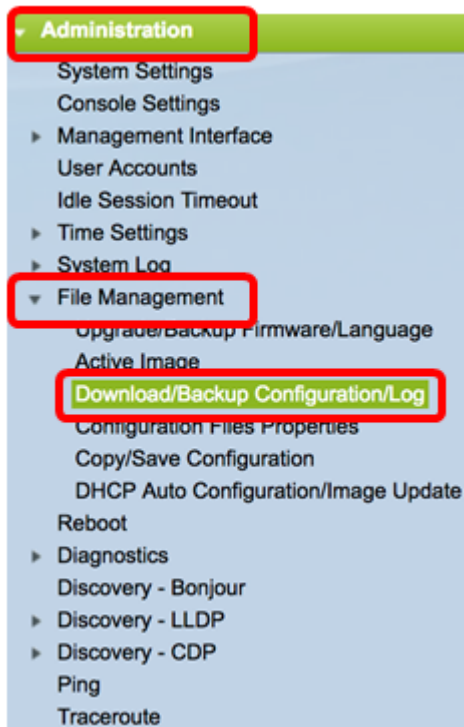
Administration
System Settings
Console Settings
Management Interface
User Accounts
Idle Session Timeout
Time Settings
System Log
File Management
Upgrade/Backup Firmware/Language
Active Image
Download/Backup Configuration/Log
Configuration Files Properties
Copy/Save Configuration
DHCP Auto Configuration/Image Update
Reboot
Diagnostics
Discovery - Bonjour
Discovery - LLDP
Discovery - CDP
Ping
Traceroute